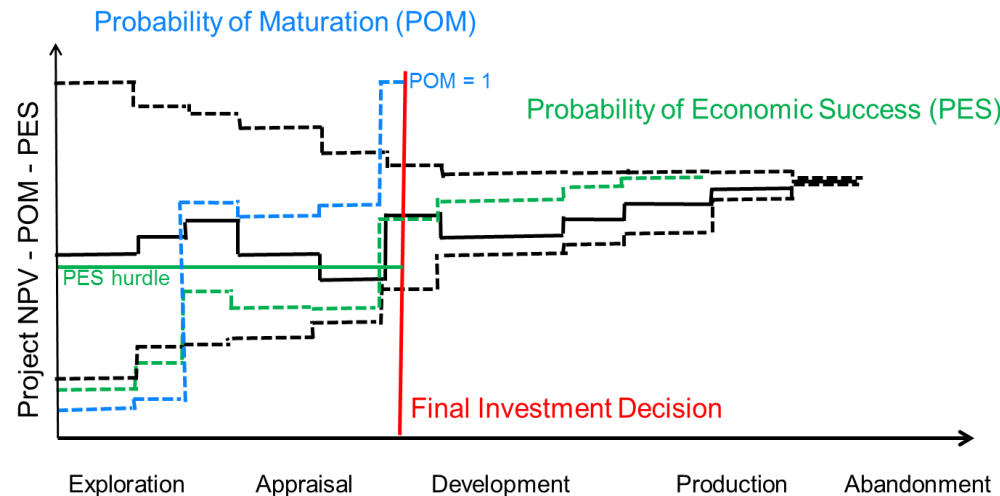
Probability of Maturation (POM)

POM = 1

Probability of Economic Success (PES)

Project NPV - POM - PES

PES hurdle

Final Investment Decision

Exploration

Appraisal

Development

Production

Abandonment